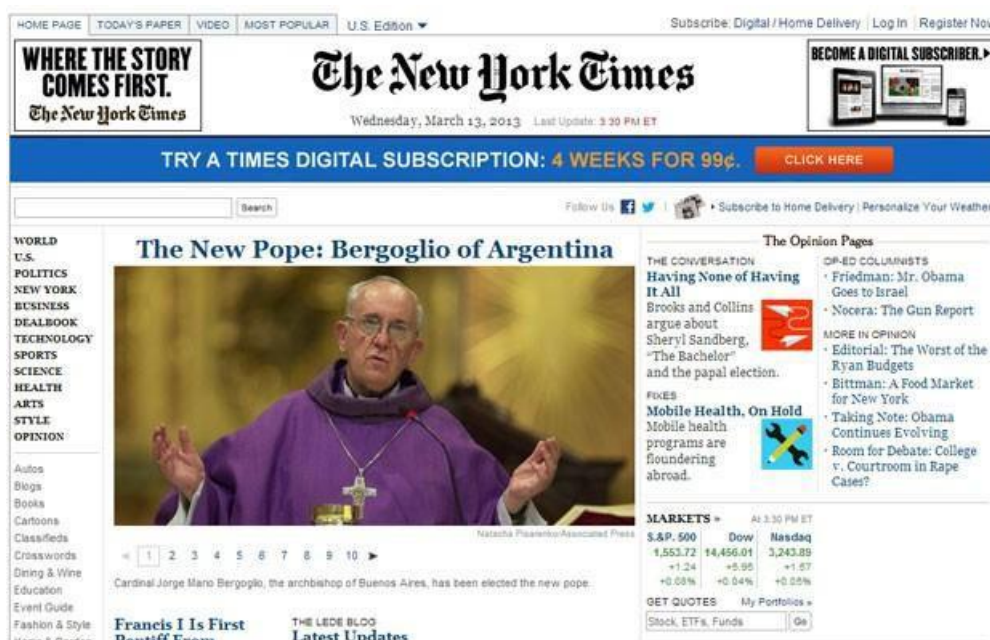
HOME PAGE | TODAY'S PAPER | VIDEO | MOST POPULAR | U.S. Edition ▾

Subscribe: Digital / Home Delivery | Log In | Register Now

WHERE THE STORY COMES FIRST.
The New York Times

The New York Times

Wednesday, March 13, 2013 Last Update: 3:30 PM ET

BECOME A DIGITAL SUBSCRIBER. ▸

TRY A TIMES DIGITAL SUBSCRIPTION: 4 WEEKS FOR 99¢. CLICK HERE

Search

Follow Us | • Subscribe to Home Delivery | Personalize Your Weather

WORLD
U.S.
POLITICS
NEW YORK
BUSINESS
DEALBOOK
TECHNOLOGY
SPORTS
SCIENCE
HEALTH
ARTS
STYLE
OPINION

Autos
Blogs
Books
Cartoons
Classifieds
Crosswords
Dining & Wine
Education
Event Guide
Fashion & Style
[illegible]

The New Pope: Bergoglio of Argentina

Natacha Pisarenko/Associated Press

◂ 1 2 3 4 5 6 7 8 9 10 ▸

Cardinal Jorge Mario Bergoglio, the archbishop of Buenos Aires, has been elected the new pope.

Francis I Is First Pontiff From

THE LEDE BLOG
Latest Updates

The Opinion Pages

THE CONVERSATION
Having None of Having It All
Brooks and Collins argue about Sheryl Sandberg, "The Bachelor" and the papal election.

FIXES
Mobile Health, On Hold
Mobile health programs are floundering abroad.

OP-ED COLUMNISTS
· Friedman: Mr. Obama Goes to Israel
· Nocera: The Gun Report

MORE IN OPINION
· Editorial: The Worst of the Ryan Budgets
· Bittman: A Food Market for New York
· Taking Note: Obama Continues Evolving
· Room for Debate: College v. Courtroom in Rape Cases?

MARKETS » At 3:30 PM ET

| S.&P. 500 | Dow | Nasdaq |
|---|---|---|
| 1,553.72 | 14,456.01 | 3,243.89 |
| +1.24 | +5.95 | +1.67 |
| +0.08% | +0.04% | +0.05% |

GET QUOTES My Portfolios »
Stock, ETFs, Funds Go